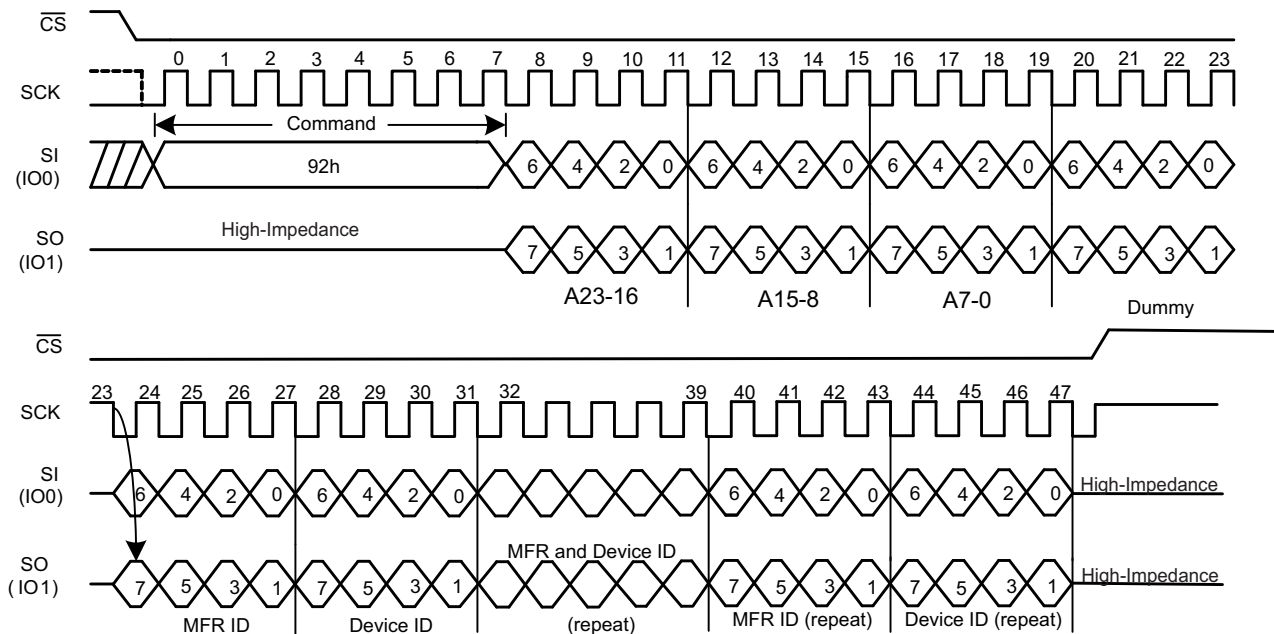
$\overline{CS}$

SCK

0 1 2 3 4 5 6 7 8 9 10 11 12 13 14 15 16 17 18 19 20 21 22 23

Command

SI (IO0)

92h

6 4 2 0 6 4 2 0 6 4 2 0 6 4 2 0

SO (IO1)

High-Impedance

7 5 3 1 7 5 3 1 7 5 3 1 7 5 3 1

A23-16 A15-8 A7-0 Dummy

$\overline{CS}$

SCK

23 24 25 26 27 28 29 30 31 32 39 40 41 42 43 44 45 46 47

SI (IO0)

6 4 2 0 6 4 2 0 6 4 2 0 6 4 2 0

High-Impedance

SO (IO1)

MFR and Device ID

7 5 3 1 7 5 3 1 7 5 3 1 7 5 3 1

High-Impedance

MFR ID Device ID (repeat) MFR ID (repeat) Device ID (repeat)